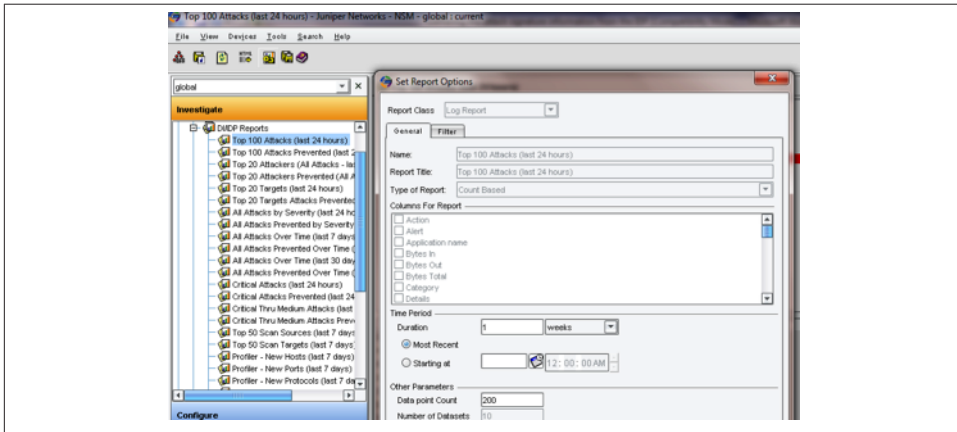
Top 100 Attacks (last 24 hours) - Juniper Networks - NSM - global : current

File View Devices Tools Search Help

global

Investigate

DI/IDP Reports
Top 100 Attacks (last 24 hours)
Top 100 Attacks Prevented (last 2
Top 20 Attackers (All Attacks - las
Top 20 Attackers Prevented (All A
Top 20 Targets (last 24 hours)
Top 20 Targets Attacks Prevented
All Attacks by Severity (last 24 ho
All Attacks Prevented by Severity
All Attacks Over Time (last 7 days
All Attacks Prevented Over Time (
All Attacks Over Time (last 30 day
All Attacks Prevented Over Time (
Critical Attacks (last 24 hours)
Critical Attacks Prevented (last 24
Critical Thru Medium Attacks (last
Critical Thru Medium Attacks Preve
Top 50 Scan Sources (last 7 days
Top 50 Scan Targets (last 7 days)
Profiler - New Hosts (last 7 days)
Profiler - New Ports (last 7 days)
Profiler - New Protocols (last 7 da

Configure

Set Report Options

Report Class Log Report

General Filter

Name: Top 100 Attacks (last 24 hours)
Report Title: Top 100 Attacks (last 24 hours)
Type of Report: Count Based

Columns For Report
Action
Alert
Application name
Bytes In
Bytes Out
Bytes Total
Category
Details

Time Period
Duration 1 weeks
Most Recent
Starting at 12 : 00 : 00 AM

Other Parameters
Data point Count 200
Number of Datasets 10